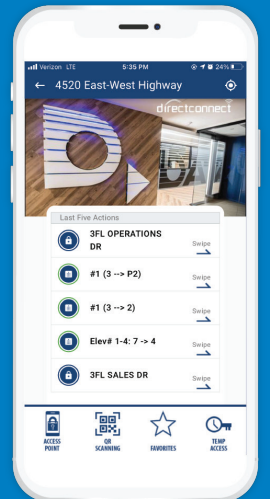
Verizon LTE 5:35 PM 24%

4520 East-West Highway

directconnect

Last Five Actions

3FL OPERATIONS DR
Swipe

#1 (3 --> P2)
Swipe

#1 (3 --> 2)
Swipe

Elev# 1-4: 7 -> 4
Swipe

3FL SALES DR
Swipe

ACCESS POINT
QR SCANNING
FAVORITES
TEMP ACCESS